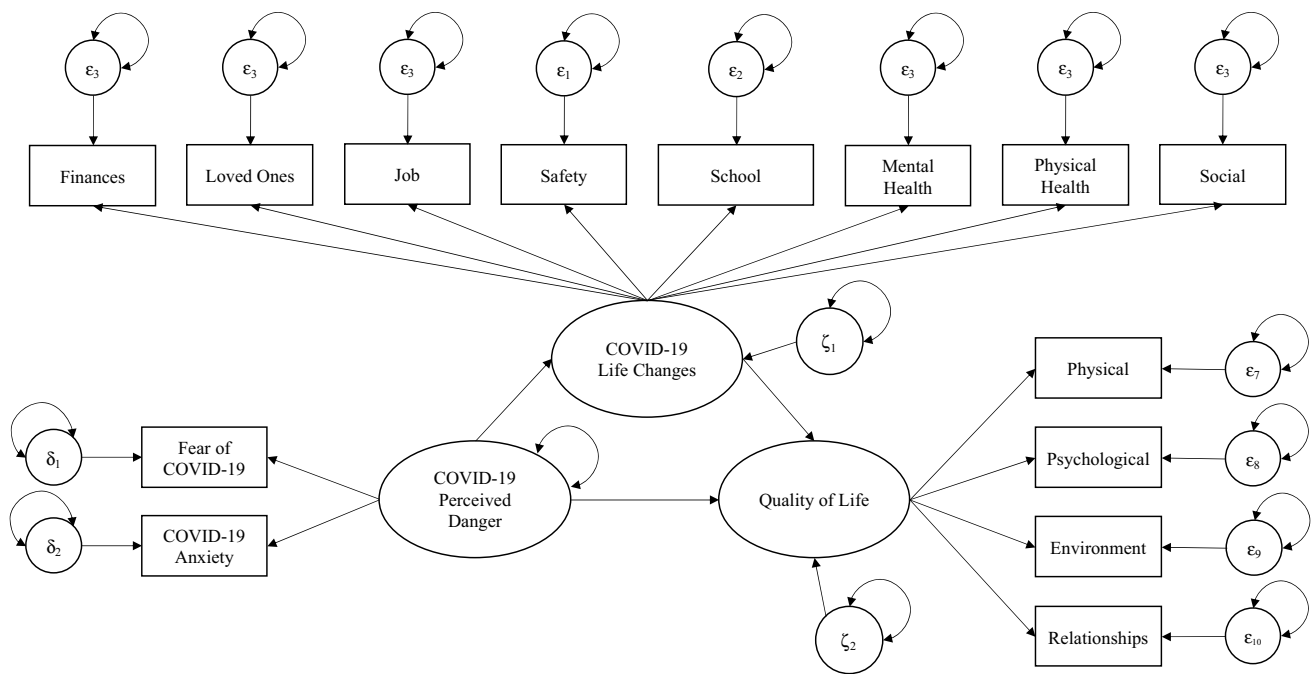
$\varepsilon_3$ $\varepsilon_3$ $\varepsilon_3$ $\varepsilon_1$ $\varepsilon_2$ $\varepsilon_3$ $\varepsilon_3$ $\varepsilon_3$

Finances

Loved Ones

Job

Safety

School

Mental Health

Physical Health

Social

COVID-19 Life Changes

$\zeta_1$

Physical

$\varepsilon_7$

$\delta_1$

Fear of COVID-19

COVID-19 Perceived Danger

Quality of Life

Psychological

$\varepsilon_8$

$\delta_2$

COVID-19 Anxiety

Environment

$\varepsilon_9$

$\zeta_2$

Relationships

$\varepsilon_{10}$